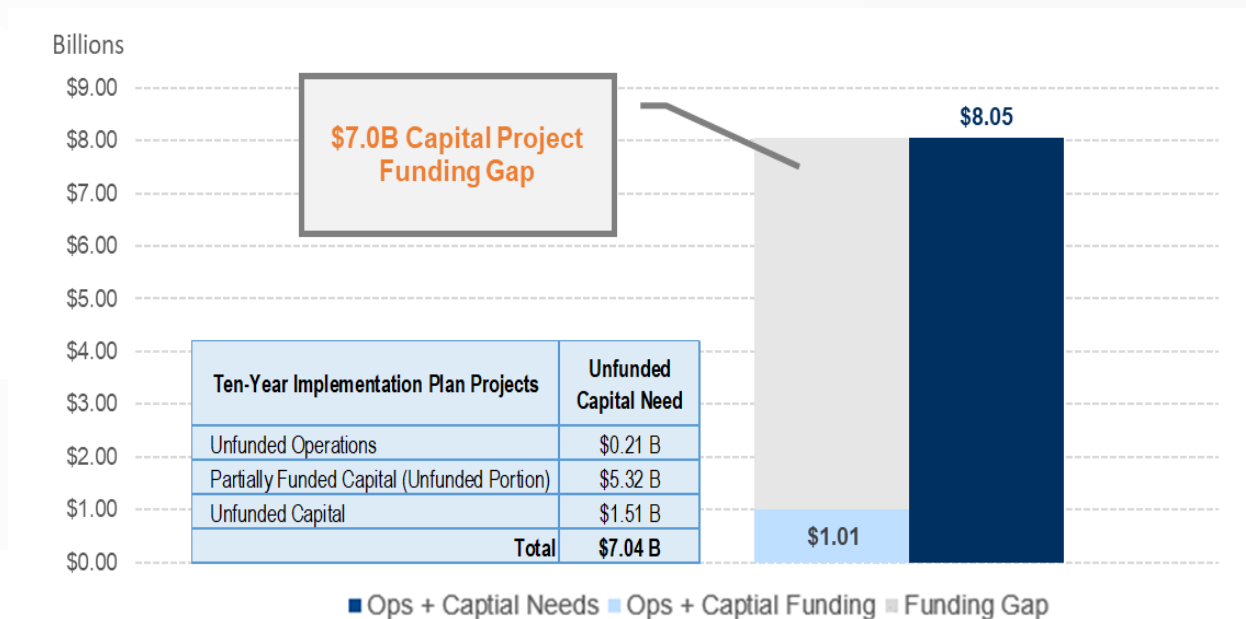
Billions

$9.00
$8.00
$7.00
$6.00
$5.00
$4.00
$3.00
$2.00
$1.00
$0.00

$7.0B Capital Project Funding Gap

$8.05

| Ten-Year Implementation Plan Projects | Unfunded Capital Need |
|---|---|
| Unfunded Operations | $0.21 B |
| Partially Funded Capital (Unfunded Portion) | $5.32 B |
| Unfunded Capital | $1.51 B |
| Total | $7.04 B |

$1.01

Ops + Captial Needs Ops + Captial Funding Funding Gap